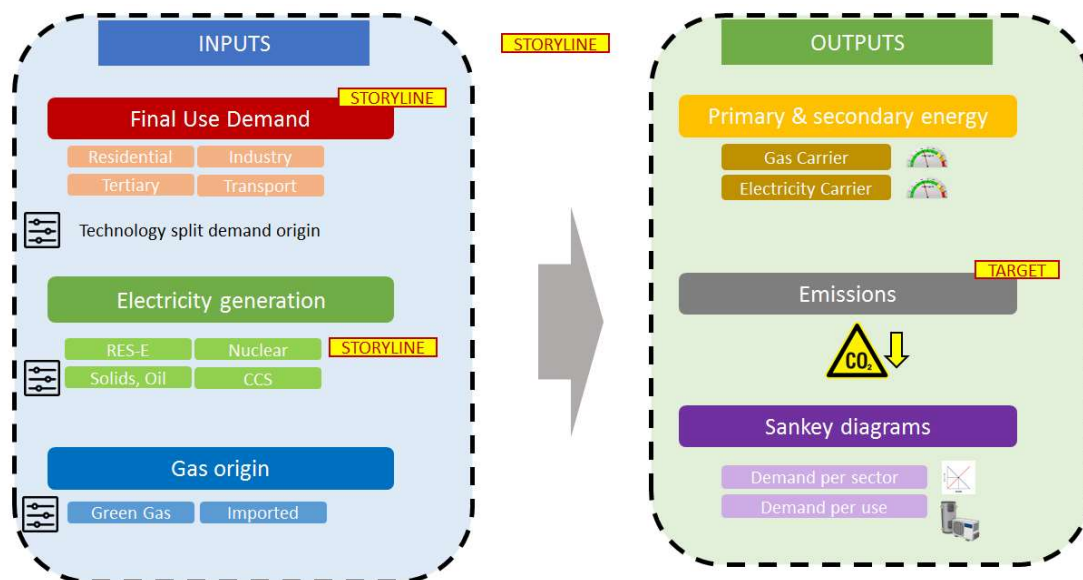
INPUTS

STORYLINE

Final Use Demand

STORYLINE

Residential

Industry

Tertiary

Transport

Technology split demand origin

Electricity generation

RES-E

Nuclear

STORYLINE

Solids, Oil

CCS

Gas origin

Green Gas

Imported

OUTPUTS

Primary & secondary energy

Gas Carrier

Electricity Carrier

TARGET

Emissions

$CO_2$

Sankey diagrams

Demand per sector

Demand per use